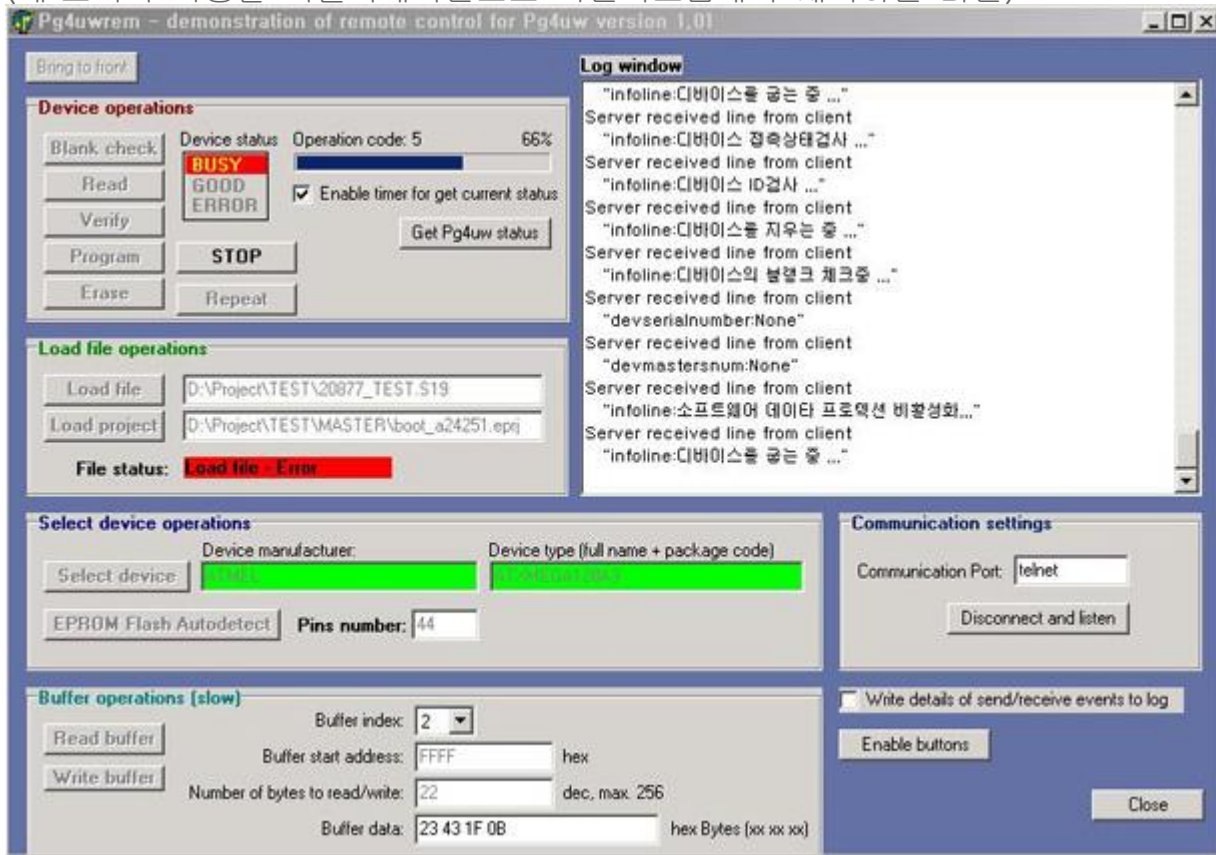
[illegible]

Pg4uwrem - demonstration of remote control for Pg4uw version 1.01

Bring to front

Device operations

Blank check
Read
Verify
Program
Erase

Device status
BUSY
GOOD
ERROR

Operation code: 5
66%

Enable timer for get current status

Get Pg4uw status

STOP
Repeat

Load file operations

Load file
D:\Project\TEST\20877_TEST.S19

Load project
D:\Project\TEST\MASTER\boot_a24251.eprj

File status: Load file - Error

Log window

"infoline:디바이스를 굽는 중 ..."
Server received line from client
"infoline:디바이스 접촉상태검사 ..."
Server received line from client
"infoline:디바이스 ID검사 ..."
Server received line from client
"infoline:디바이스를 지우는 중 ..."
Server received line from client
"infoline:디바이스의 블랭크 체크중 ..."
Server received line from client
"devserialnumber:None"
Server received line from client
"devmastersnum:None"
Server received line from client
"infoline:소프트웨어 데이타 프로텍션 비활성화..."
Server received line from client
"infoline:디바이스를 굽는 중 ..."

Select device operations

Device manufacturer:
Device type (full name + package code)

Select device
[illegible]
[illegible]

EPROM Flash Autodetect
Pins number: 44

Communication settings

Communication Port: telnet

Disconnect and listen

Buffer operations (slow)

Buffer index: 2

Read buffer
Write buffer

Buffer start address: FFFF
hex

Number of bytes to read/write: 22
dec, max. 256

Buffer data: 23 43 1F 0B
hex Bytes (xx xx xx)

Write details of send/receive events to log

Enable buttons

Close